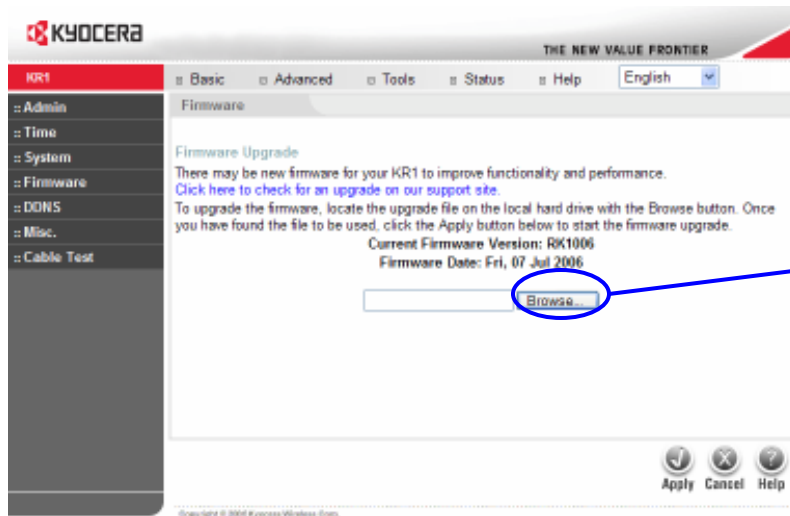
KYOCERA

THE NEW VALUE FRONTIER

KR1

:: Basic
:: Advanced
:: Tools
:: Status
:: Help

English

:: Admin
:: Time
:: System
:: Firmware
:: DDNS
:: Misc.
:: Cable Test

Firmware

Firmware Upgrade

There may be new firmware for your KR1 to improve functionality and performance.
Click here to check for an upgrade on our support site.
To upgrade the firmware, locate the upgrade file on the local hard drive with the Browse button. Once you have found the file to be used, click the Apply button below to start the firmware upgrade.

Current Firmware Version: RK1006
Firmware Date: Fri, 07 Jul 2006

Browse...

Apply Cancel Help

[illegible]